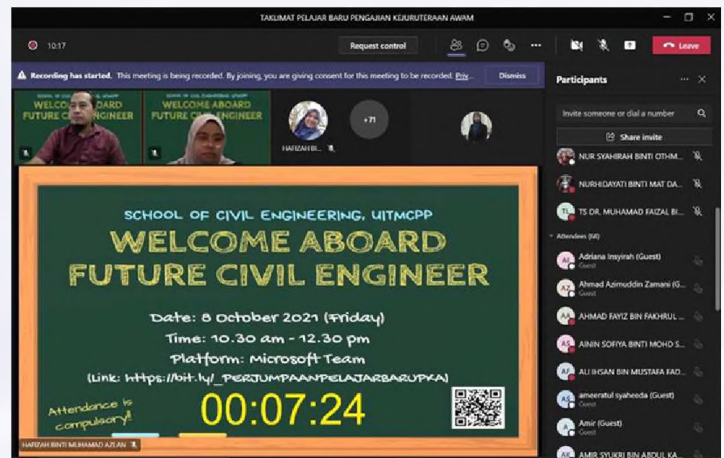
TAKLIMAT PELAJAR BARU PENGAJIAN KEJURUTERAAN AWAM

10:17

Request control

Leave

Recording has started. This meeting is being recorded. By joining, you are giving consent for this meeting to be recorded. Priv...

Dismiss

WELCOME ABOARD FUTURE CIVIL ENGINEER

WELCOME ABOARD FUTURE CIVIL ENGINEER

HAFIZAH BI...

+71

SCHOOL OF CIVIL ENGINEERING, UITMCPP

WELCOME ABOARD FUTURE CIVIL ENGINEER

Date: 8 October 2021 (Friday)

Time: 10.30 am - 12.30 pm

Platform: Microsoft Team

(Link: https://bit.ly/_PERJUMPAANPELAJARBARUPKA)

Attendance is compulsory!

00:07:24

HAFIZAH BINTI MUHAMAD AZLAN

Participants

Invite someone or dial a number

Share invite

NUR SYAHIRAH BINTI OTHM...

NURHIDAYATI BINTI MAT DA...

TS DR. MUHAMAD FAIZAL BI...

Attendees (64)

Adriana Insyirah (Guest)
Guest

Ahmad Azimuddin Zamani (G...
Guest

AHMAD FAYIZ BIN FAKHRUL ...

AININ SOFIYA BINTI MOHD S...

ALI IHSAN BIN MUSTAFA FAD...

ameeratul syaheeda (Guest)
Guest

Amir (Guest)
Guest

AMIR SYUKRI BIN ABDUL KA...